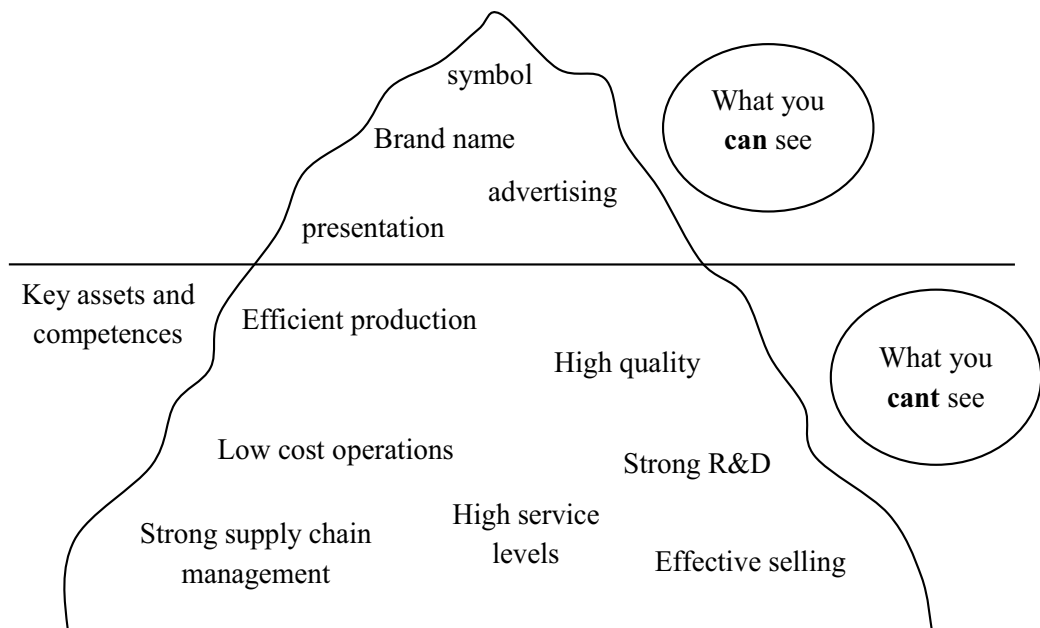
symbol

Brand name

advertising

presentation

What you **can** see

Key assets and competences

Efficient production

High quality

What you **cant** see

Low cost operations

Strong R&D

High service levels

Strong supply chain management

Effective selling